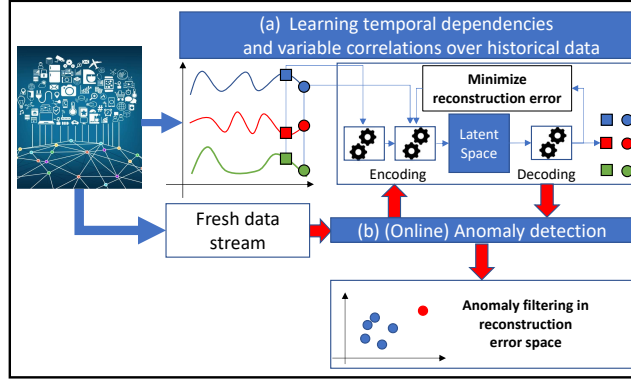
(a) Learning temporal dependencies and variable correlations over historical data

Minimize reconstruction error

Latent Space

Encoding

Decoding

Fresh data stream

(b) (Online) Anomaly detection

Anomaly filtering in reconstruction error space